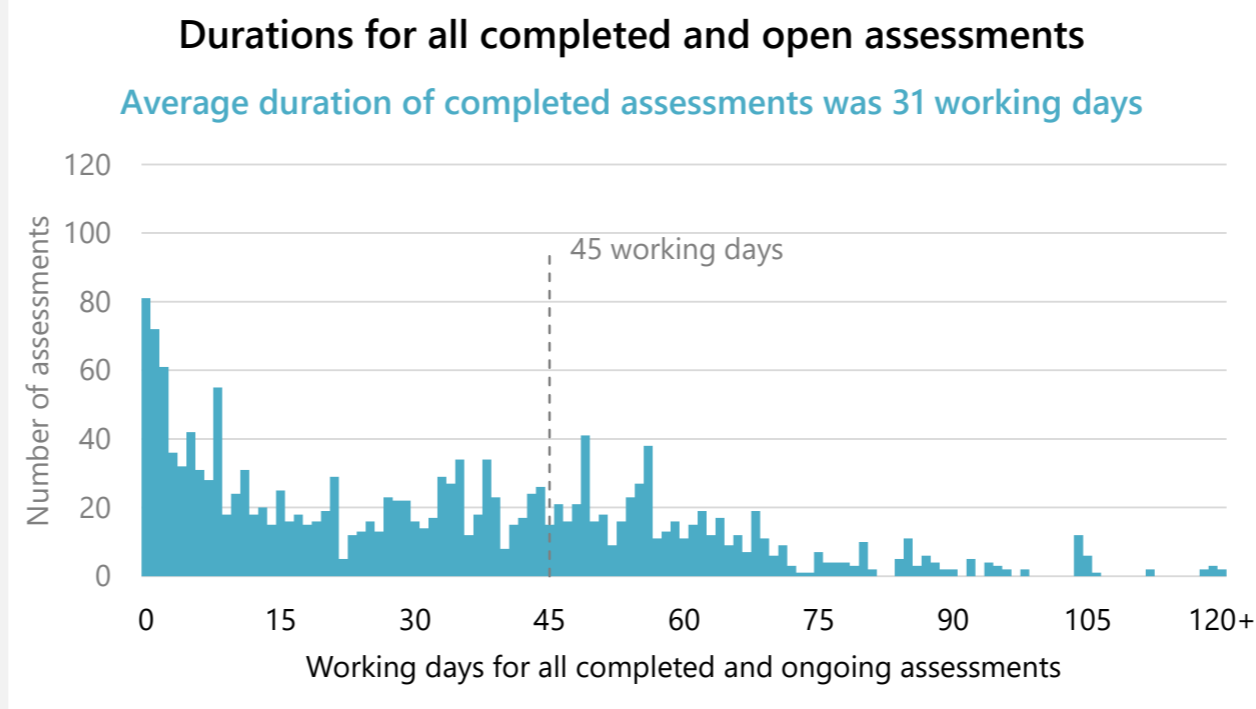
Durations for all completed and open assessments

Average duration of completed assessments was 31 working days

Number of assessments

120
100
80
60
40
20
0

45 working days

0 15 30 45 60 75 90 105 120+

Working days for all completed and ongoing assessments